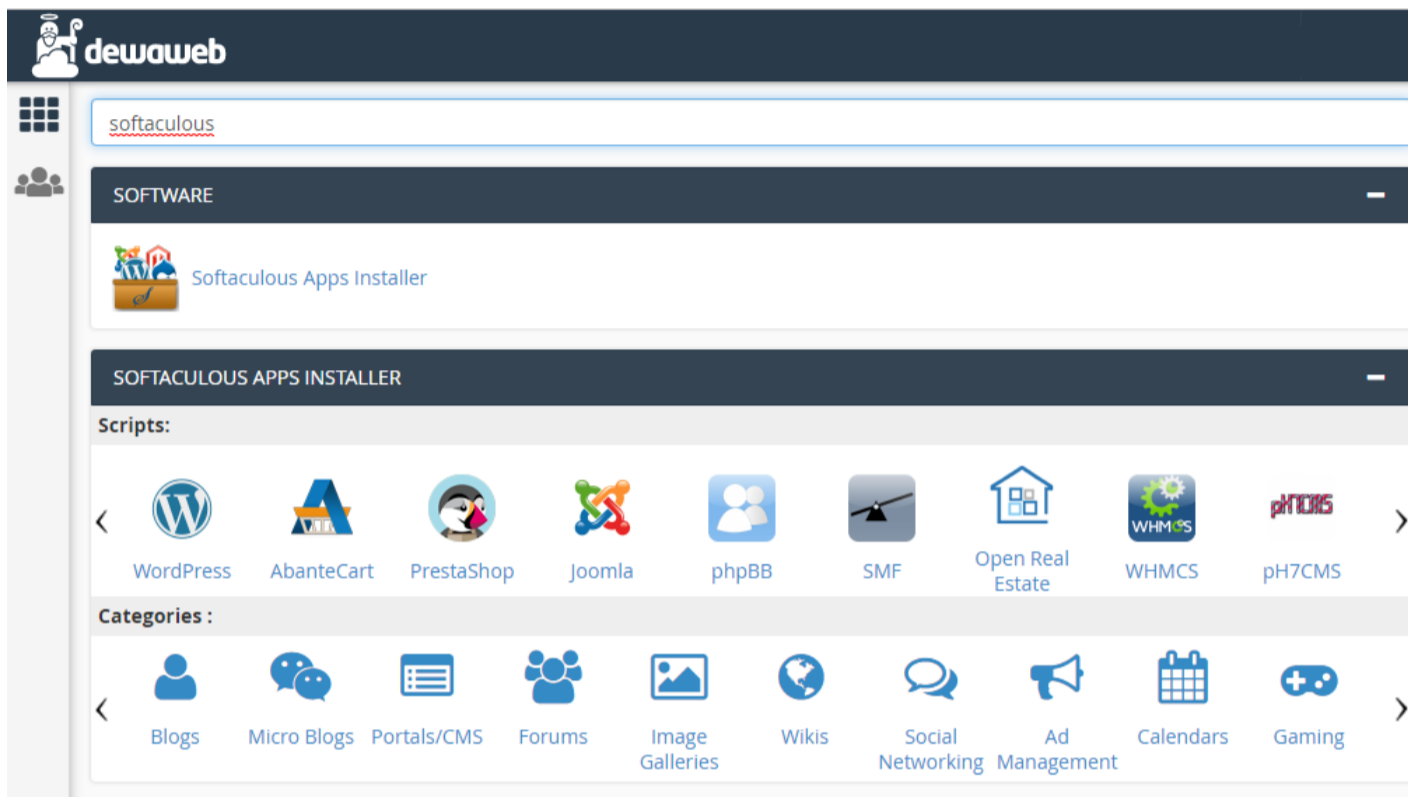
dewaweb

softaculous

SOFTWARE

Softaculous Apps Installer

SOFTACULOUS APPS INSTALLER

Scripts:

‹ WordPress AbanteCart PrestaShop Joomla phpBB SMF Open Real Estate WHMCS pH7CMS ›

Categories :

‹ Blogs Micro Blogs Portals/CMS Forums Image Galleries Wikis Social Networking Ad Management Calendars Gaming ›